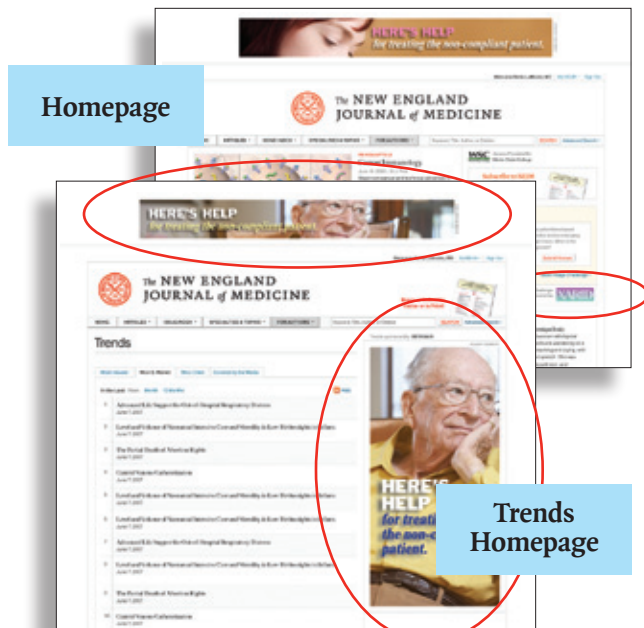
HERE'S HELP
for treating the non-compliant patient.

Homepage

The NEW ENGLAND JOURNAL of MEDICINE

HERE'S HELP
for treating the non-compliant patient.

The NEW ENGLAND JOURNAL of MEDICINE

Trends

HERE'S HELP
for treati
the non-co
patient.

Trends Homepage